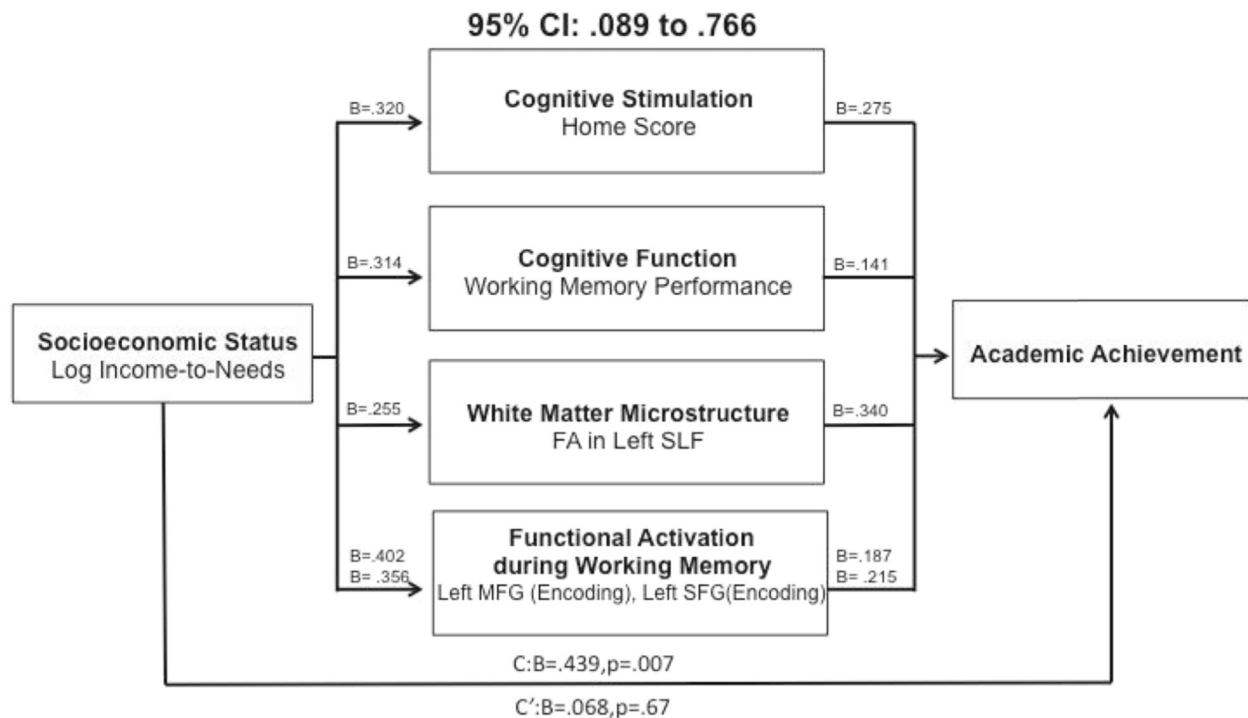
95% CI: .089 to .766

Socioeconomic Status
Log Income-to-Needs

B=.320

Cognitive Stimulation
Home Score

B=.275

B=.314

Cognitive Function
Working Memory Performance

B=.141

B=.255

White Matter Microstructure
FA in Left SLF

B=.340

B=.402
B= .356

Functional Activation during Working Memory
Left MFG (Encoding), Left SFG(Encoding)

B=.187
B= .215

Academic Achievement

C:B=.439,p=.007

C′:B=.068,p=.67